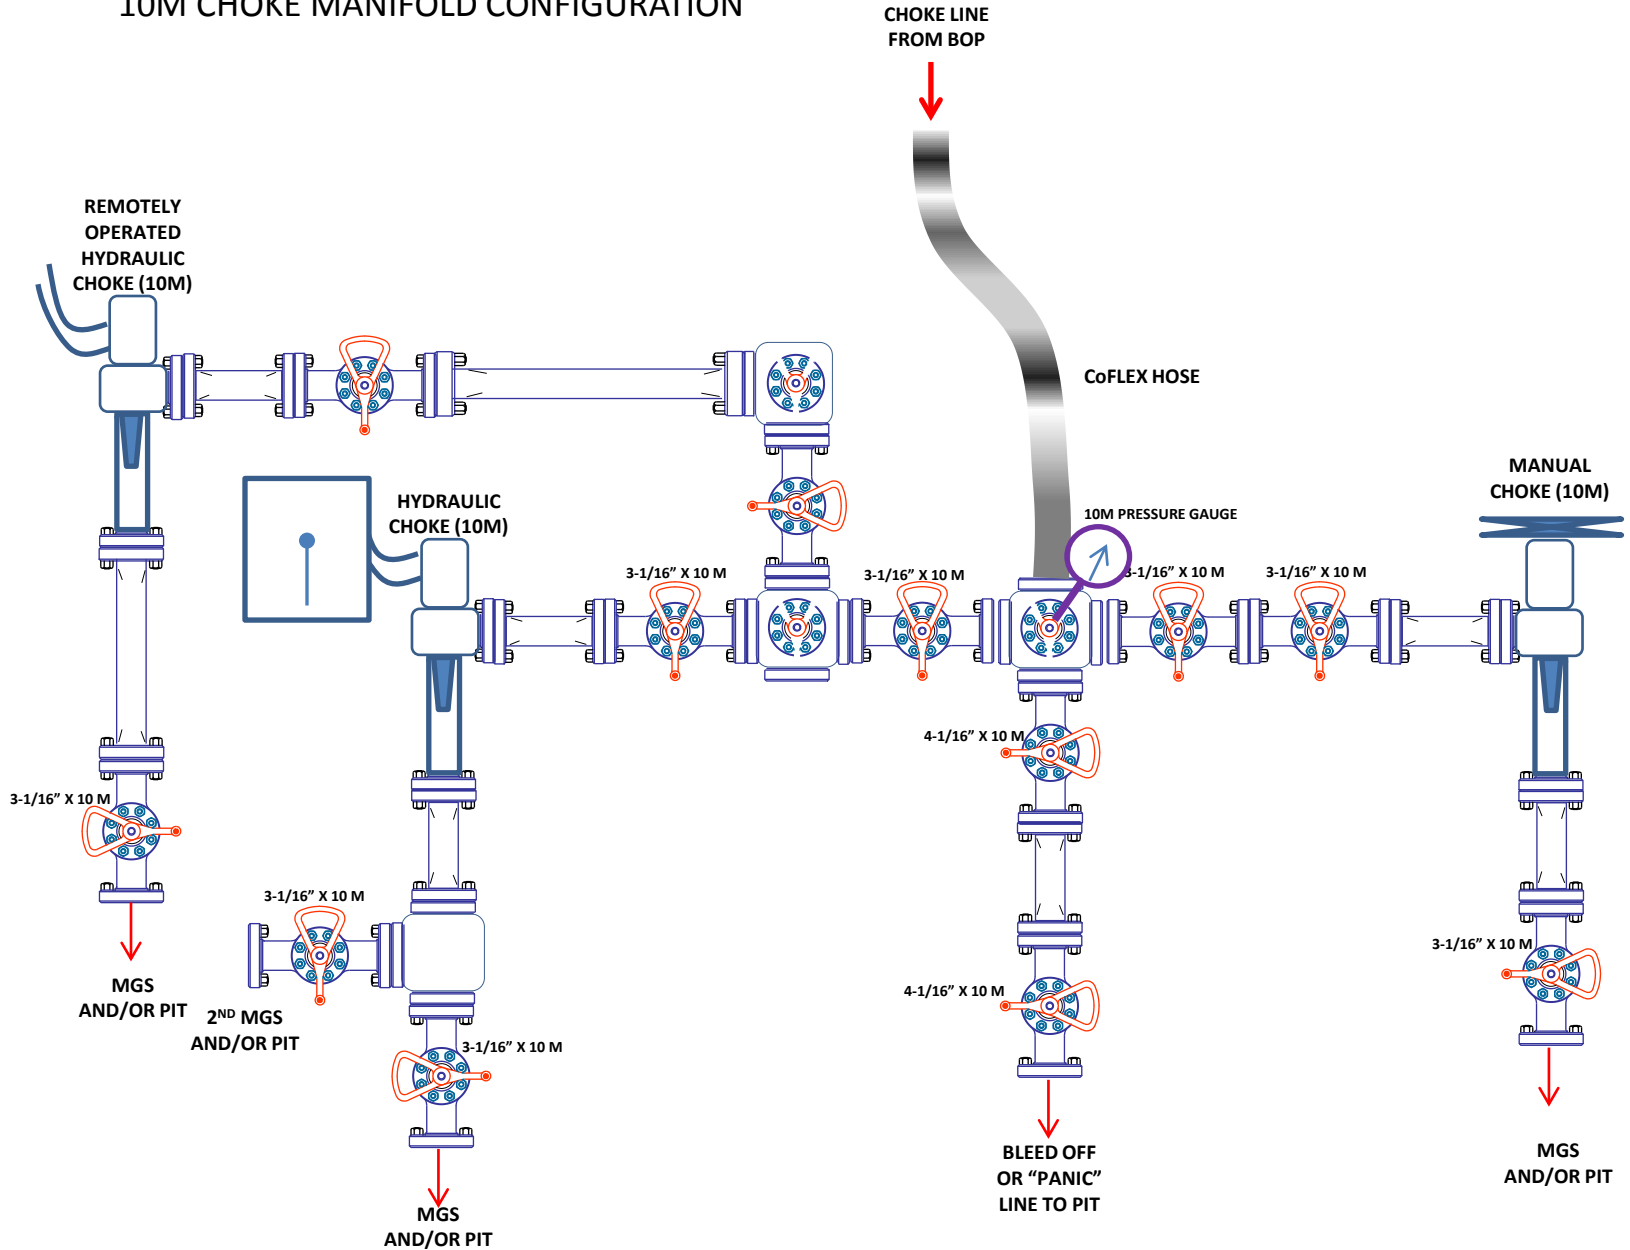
10M CHOKE MANIFOLD CONFIGURATION

CHOKE LINE FROM BOP

REMOTELY OPERATED HYDRAULIC CHOKE (10M)

CoFLEX HOSE

HYDRAULIC CHOKE (10M)

MANUAL CHOKE (10M)

10M PRESSURE GAUGE

3-1/16" X 10 M

3-1/16" X 10 M

3-1/16" X 10 M

3-1/16" X 10 M

4-1/16" X 10 M

3-1/16" X 10 M

3-1/16" X 10 M

3-1/16" X 10 M

4-1/16" X 10 M

3-1/16" X 10 M

MGS AND/OR PIT

2$^{ND}$ MGS AND/OR PIT

MGS AND/OR PIT

BLEED OFF OR "PANIC" LINE TO PIT

MGS AND/OR PIT